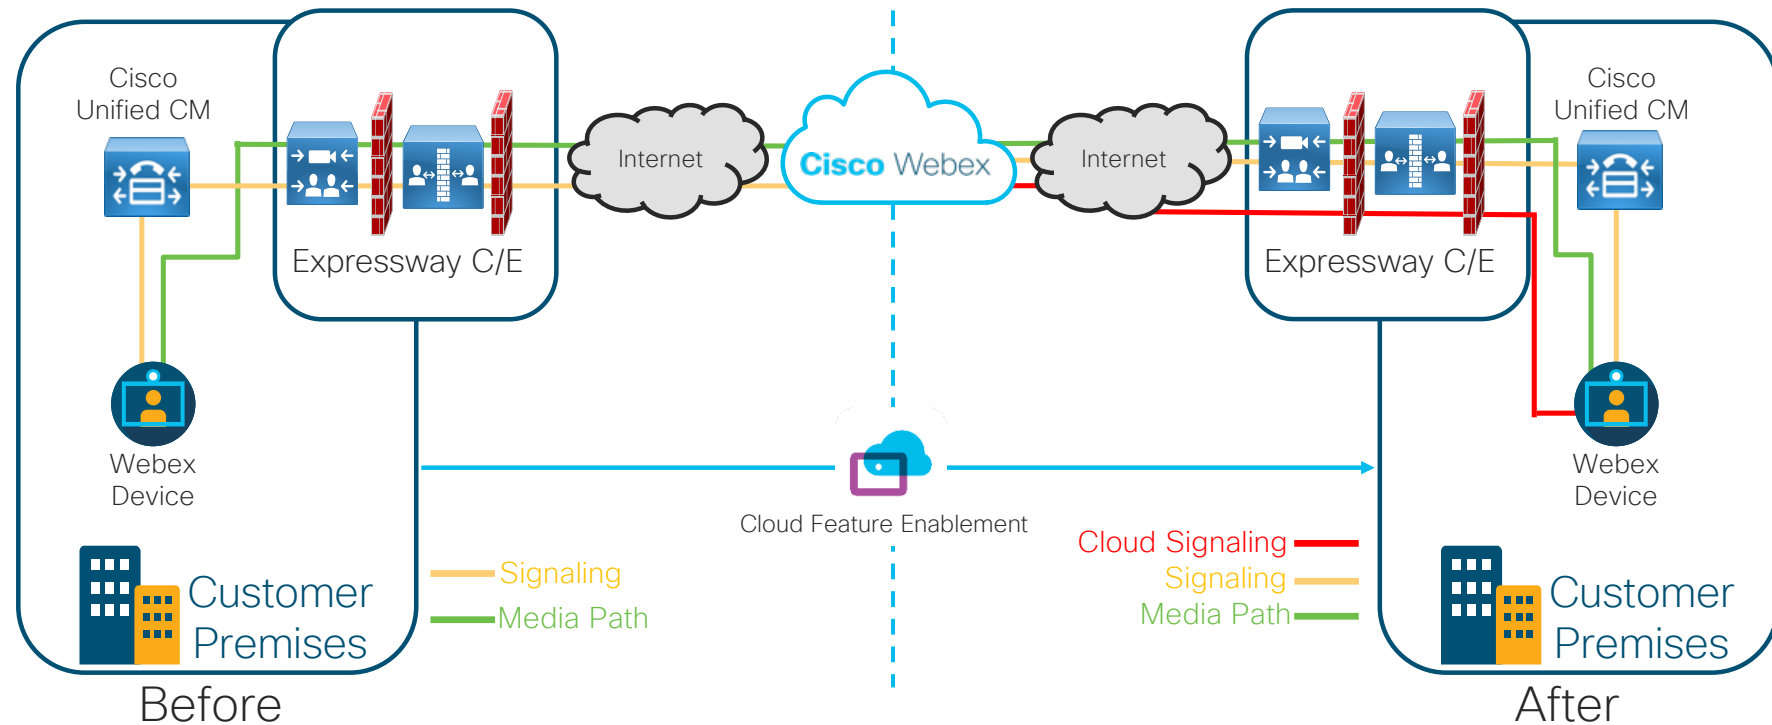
Cisco Unified CM

Expressway C/E

Internet

Cisco Webex

Internet

Expressway C/E

Cisco Unified CM

Webex Device

Webex Device

Cloud Feature Enablement

Customer Premises

Signaling

Media Path

Cloud Signaling

Signaling

Media Path

Customer Premises

Before

After